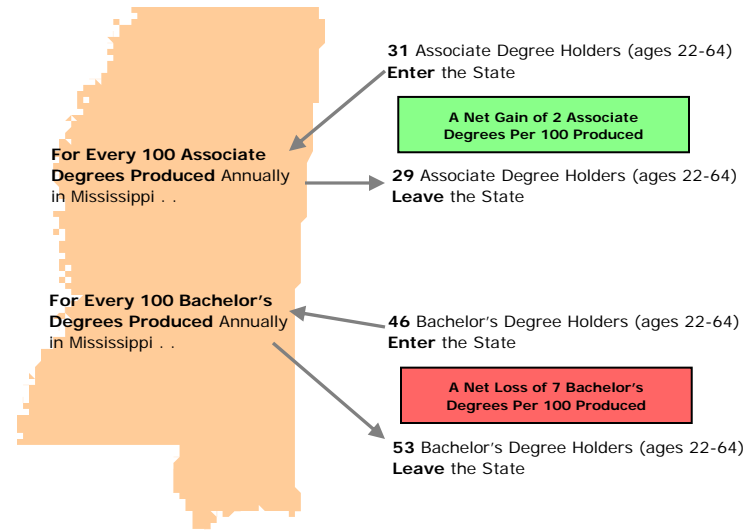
31 Associate Degree Holders (ages 22-64) Enter the State

A Net Gain of 2 Associate Degrees Per 100 Produced

For Every 100 Associate Degrees Produced Annually in Mississippi . .

29 Associate Degree Holders (ages 22-64) Leave the State

For Every 100 Bachelor's Degrees Produced Annually in Mississippi . .

46 Bachelor's Degree Holders (ages 22-64) Enter the State

A Net Loss of 7 Bachelor's Degrees Per 100 Produced

53 Bachelor's Degree Holders (ages 22-64) Leave the State